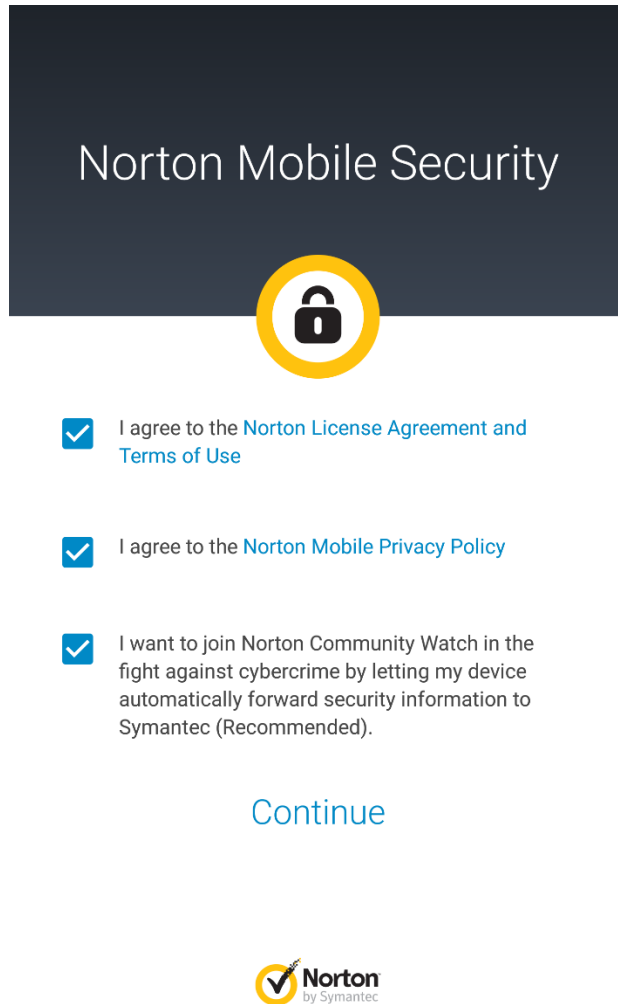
Norton Mobile Security

I agree to the Norton License Agreement and Terms of Use

I agree to the Norton Mobile Privacy Policy

I want to join Norton Community Watch in the fight against cybercrime by letting my device automatically forward security information to Symantec (Recommended).

Continue

Norton by Symantec